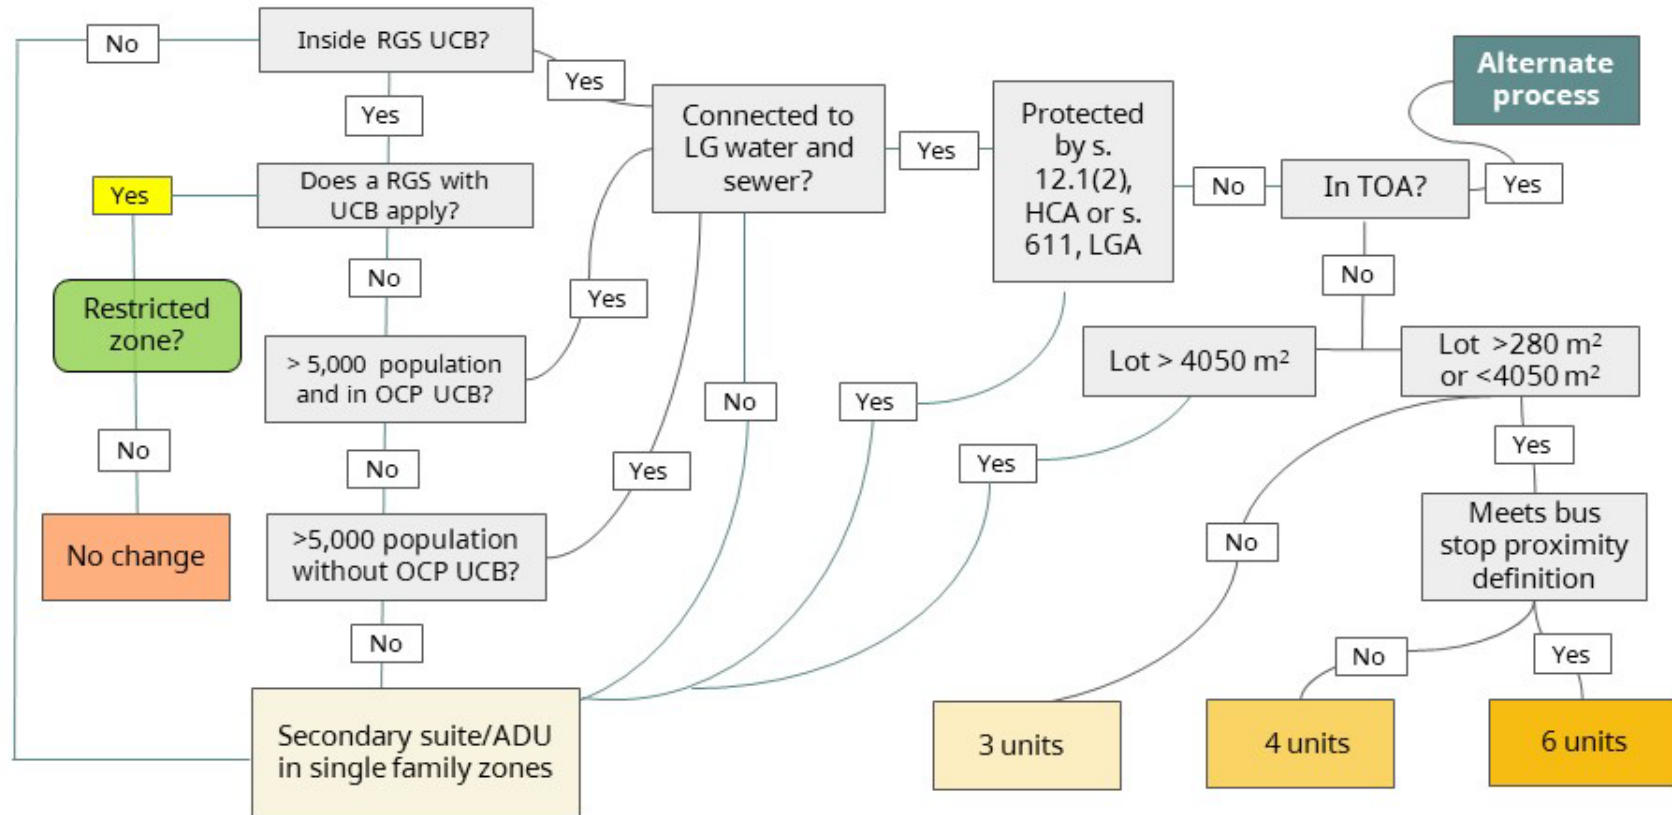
No

Inside RGS UCB?

Yes

Yes

Does a RGS with UCB apply?

Yes

Restricted zone?

No

No change

No

> 5,000 population and in OCP UCB?

No

>5,000 population without OCP UCB?

No

Secondary suite/ADU in single family zones

Connected to LG water and sewer?

Yes

Yes

Yes

No

Protected by s. 12.1(2), HCA or s. 611, LGA

Yes

No

In TOA?

Yes

Alternate process

No

Lot > 4050 m²

Lot >280 m² or <4050 m²

Yes

Yes

No

Meets bus stop proximity definition

No

Yes

3 units

4 units

6 units